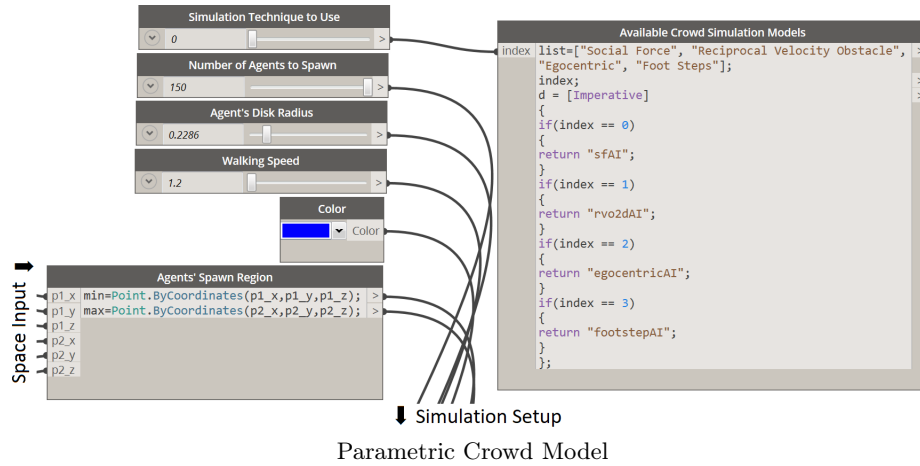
Simulation Technique to Use
0 >

Number of Agents to Spawn
150 >

Agent's Disk Radius
0.2286 >

Walking Speed
1.2 >

Color
Color

Agents' Spawn Region
p1_x min=Point.ByCoordinates(p1_x,p1_y,p1_z); >
p1_y max=Point.ByCoordinates(p2_x,p2_y,p2_z); >
p1_z
p2_x
p2_y
p2_z

Space Input

Available Crowd Simulation Models
index list=["Social Force", "Reciprocal Velocity Obstacle", "Egocentric", "Foot Steps"];
index;
d = [Imperative]
{
if(index == 0)
{
return "sfAI";
}
if(index == 1)
{
return "rvo2dAI";
}
if(index == 2)
{
return "egocentricAI";
}
if(index == 3)
{
return "footstepAI";
}
};

Simulation Setup

Parametric Crowd Model